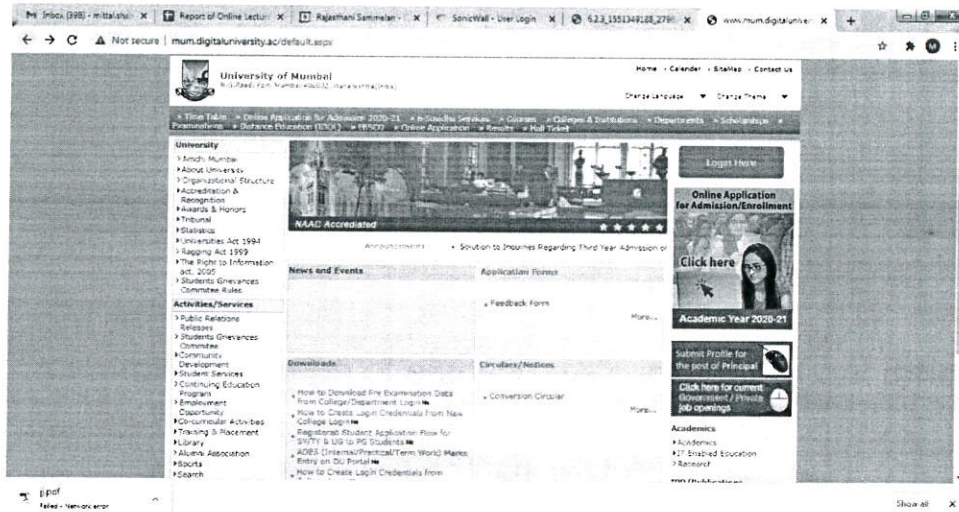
Inbox (398) - mittalshi | Report of Online Lectur | Rajasthani Sammelan | SonicWall - User Login | 6.2.3_1551349188_2798 | www.mum.digitaluniver | +

Not secure | mum.digitaluniversity.ac/default.aspx

University of Mumbai
M.G.Road, Fort, Mumbai 400032, Maharashtra(India)

Home | Calendar | SiteMap | Contact Us

Change Language | Change Theme

Time Table | Online Application for Admission 2020-21 | e-Suvidha Services | Courses | Colleges & Institutions | Departments | Scholarships | Examinations | Distance Education (IDOL) | RESCO | Online Application | Results | Hall Ticket

University
Amchi Mumbai
About University
Organizational Structure
Accreditation & Recognition
Awards & Honors
Tribunal
Statistics
Universities Act 1994
Ragging Act 1999
The Right to Information act, 2005
Students Grievances Committee Rules

Activities/Services
Public Relations Releases
Students Grievances Committee
Community Development
Student Services
Continuing Education Program
Employment Opportunity
Co-curricular Activities
Training & Placement
Library
Alumni Association
Sports
Search

NAAC Accredited

Announcements | Solution to Inquiries Regarding Third Year Admission of

News and Events

Application Forms
Feedback Form
More...

Downloads
How to Download Pre Examination Data from College/Department Login
How to Create Login Credentials from New College Login
Registered Student Application Flow for SY/TY & UG to PG Students
ADES (Internal/Practical/Term Work) Marks Entry on DU Portal
How to Create Login Credentials from

Circulars/Notices
Conversion Circular
More...

Login Here

Online Application for Admission/Enrollment

Click here

Academic Year 2020-21

Submit Profile for the post of Principal

Click here for current Government / Private job openings

Academics
Academics
IT Enabled Education
Research

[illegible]

ji.pdf
Failed - Network error

Show all